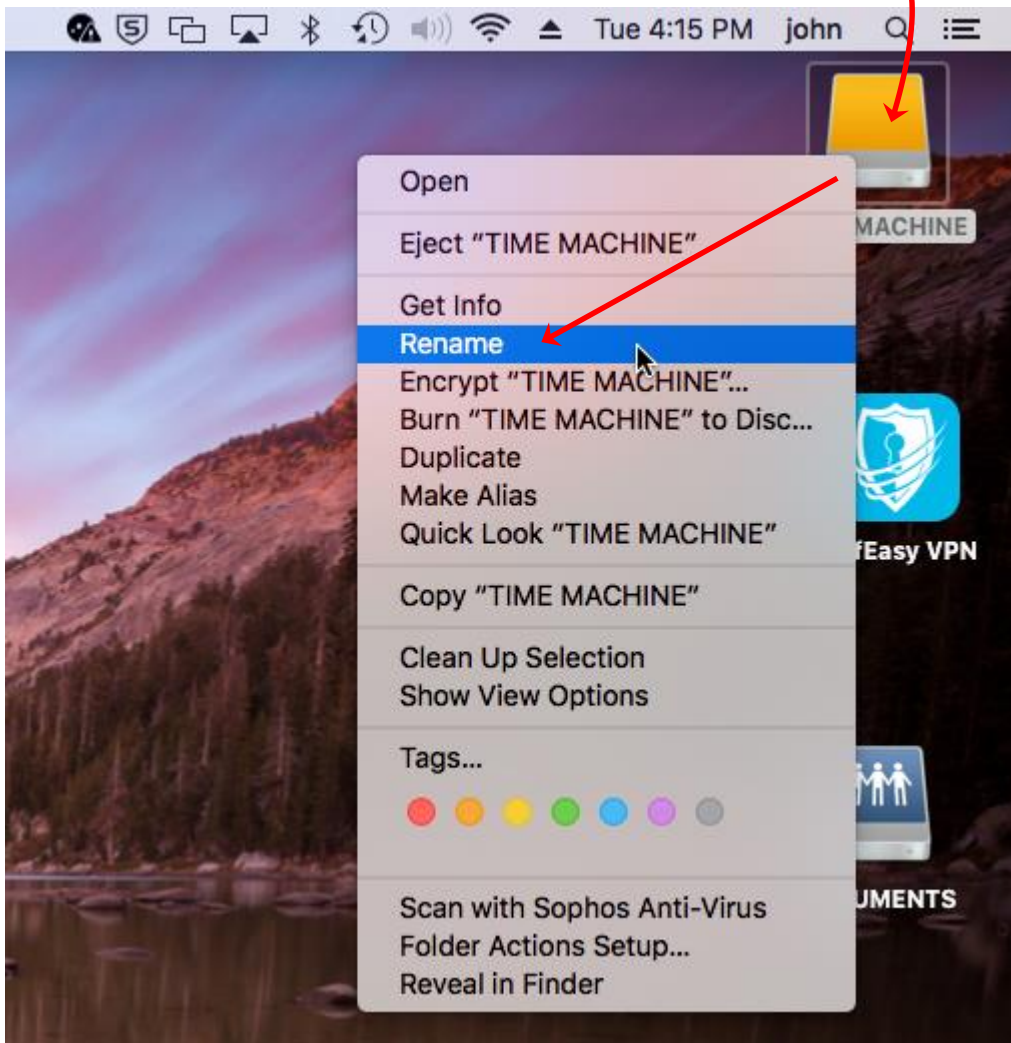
Tue 4:15 PM john

Open

Eject “TIME MACHINE”

Get Info
Rename
Encrypt “TIME MACHINE”...
Burn “TIME MACHINE” to Disc...
Duplicate
Make Alias
Quick Look “TIME MACHINE”

Copy “TIME MACHINE”

Clean Up Selection
Show View Options

Tags...

Scan with Sophos Anti-Virus
Folder Actions Setup...
Reveal in Finder

MACHINE

fEasy VPN

UMENTS